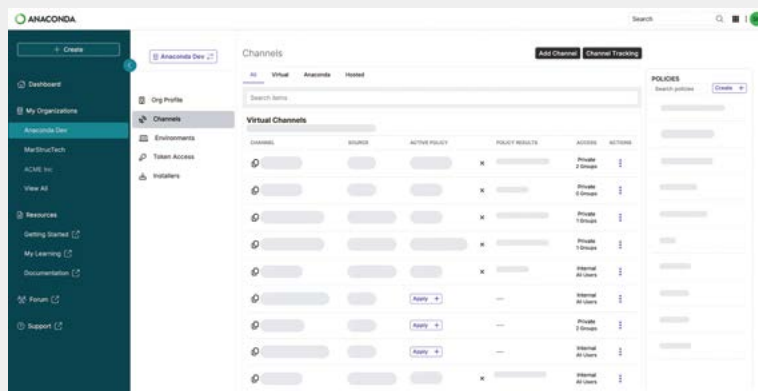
ANACONDA

Search

+ Create

Dashboard

My Organizations

Anaconda Dev

MarStrucTech

ACME Inc

View All

Resources

Getting Started

My Learning

Documentation

Forum

Support

Anaconda Dev

Org Profile

Channels

Environments

Token Access

Installers

Channels

Add Channel

Channel Tracking

All

Virtual

Anaconda

Hosted

Search items

Virtual Channels

| CHANNEL | SOURCE | ACTIVE POLICY | | POLICY RESULTS | ACCESS | ACTIONS |
|---|---|---|---|---|---|---|
| | | | × | | Private 2 Groups | ⋮ |
| | | | × | | Private 0 Groups | ⋮ |
| | | | × | | Private 3 Groups | ⋮ |
| | | | × | | Private 1 Groups | ⋮ |
| | | | × | | Internal All Users | ⋮ |
| | | Apply + | | — | Internal All Users | ⋮ |
| | | Apply + | | — | Private 2 Groups | ⋮ |
| | | Apply + | | — | Internal All Users | ⋮ |
| | | | × | | Internal All Users | ⋮ |

POLICIES

Search policies

Create +